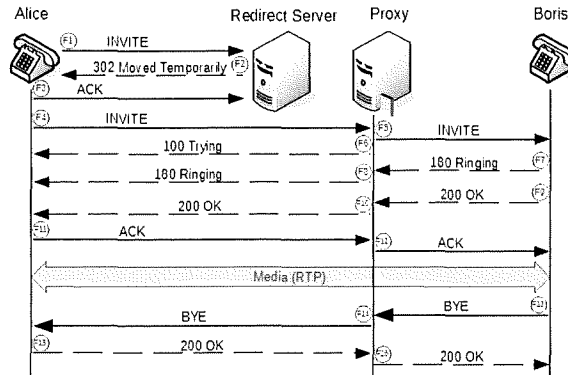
Alice

Redirect Server

Proxy

Boris

(F1) INVITE

302 Moved Temporarily (F2)

(F3) ACK

(F4) INVITE

(F5) INVITE

100 Trying (F6)

180 Ringing (F7)

180 Ringing (F8)

200 OK (F9)

200 OK (F10)

(F11) ACK

(F12) ACK

Media (RTP)

BYE (F13)

BYE (F14)

(F15) 200 OK

(F16) 200 OK